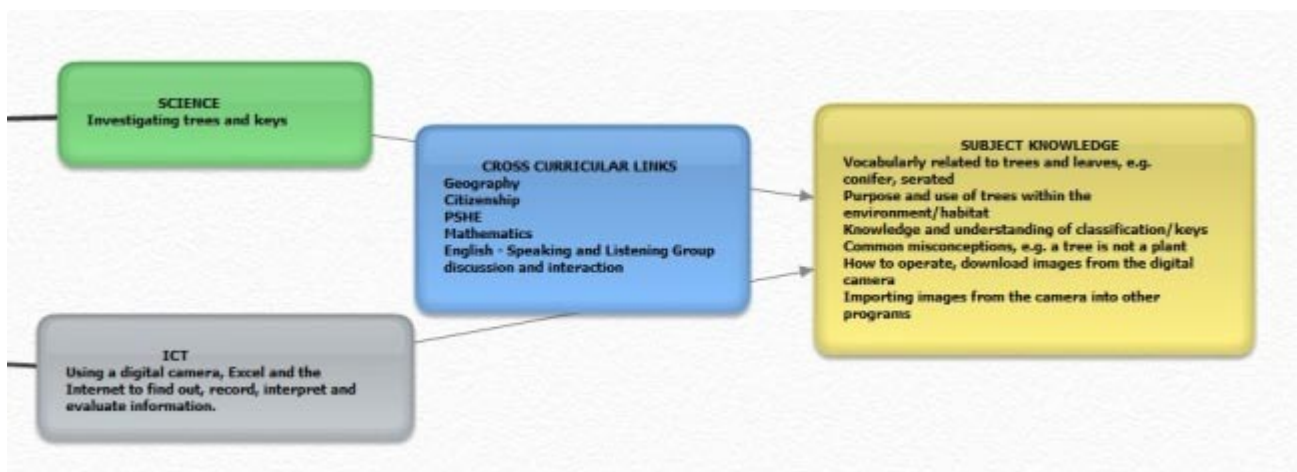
SCIENCE
Investigating trees and keys

CROSS CURRICULAR LINKS
Geography
Citizenship
PSHE
Mathematics
English - Speaking and Listening Group discussion and interaction

SUBJECT KNOWLEDGE
Vocabularly related to trees and leaves, e.g. conifer, serated
Purpose and use of trees within the environment/habitat
Knowledge and understanding of classification/keys
Common misconceptions, e.g. a tree is not a plant
How to operate, download images from the digital camera
Importing images from the camera into other programs

ICT
Using a digital camera, Excel and the Internet to find out, record, interpret and evaluate information.